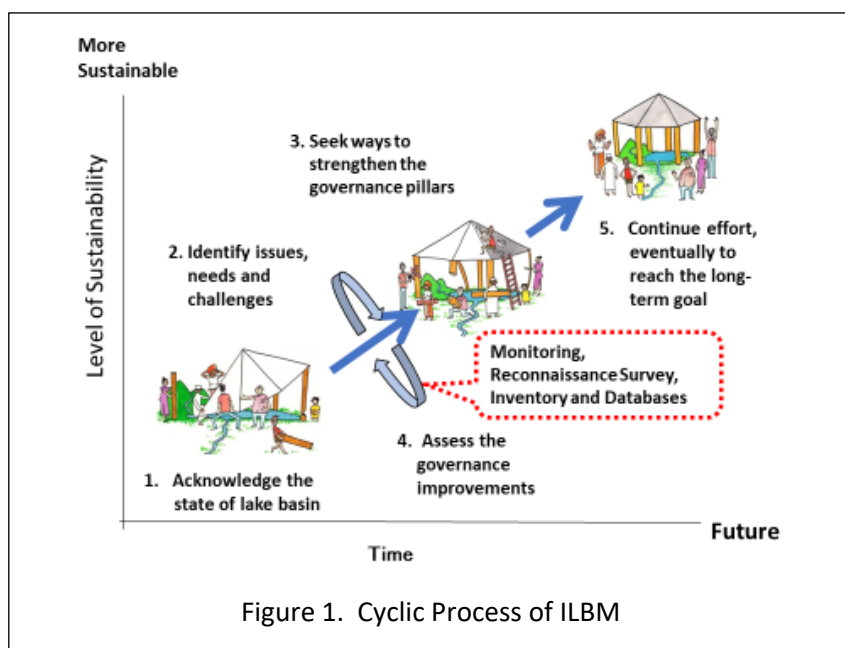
More Sustainable

Level of Sustainability

3. Seek ways to strengthen the governance pillars

2. Identify issues, needs and challenges

5. Continue effort, eventually to reach the long-term goal

Monitoring, Reconnaissance Survey, Inventory and Databases

4. Assess the governance improvements

1. Acknowledge the state of lake basin

Future

Time

Figure 1. Cyclic Process of ILBM